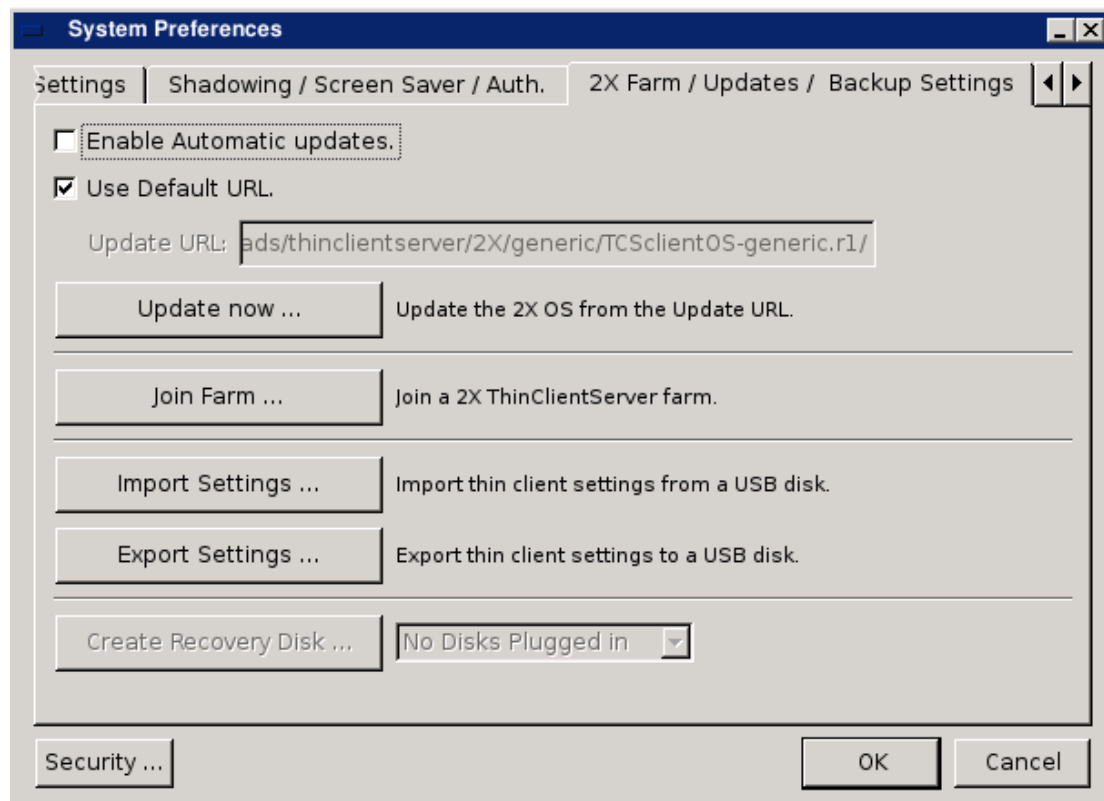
System Preferences

Settings | Shadowing / Screen Saver / Auth. | 2X Farm / Updates / Backup Settings

Enable Automatic updates.

Use Default URL.

Update URL: ads/thinclientserver/2X/generic/TCSclientOS-generic.r1/

Update now ... Update the 2X OS from the Update URL.

Join Farm ... Join a 2X ThinClientServer farm.

Import Settings ... Import thin client settings from a USB disk.

Export Settings ... Export thin client settings to a USB disk.

Create Recovery Disk ... No Disks Plugged in

Security ...

OK

Cancel